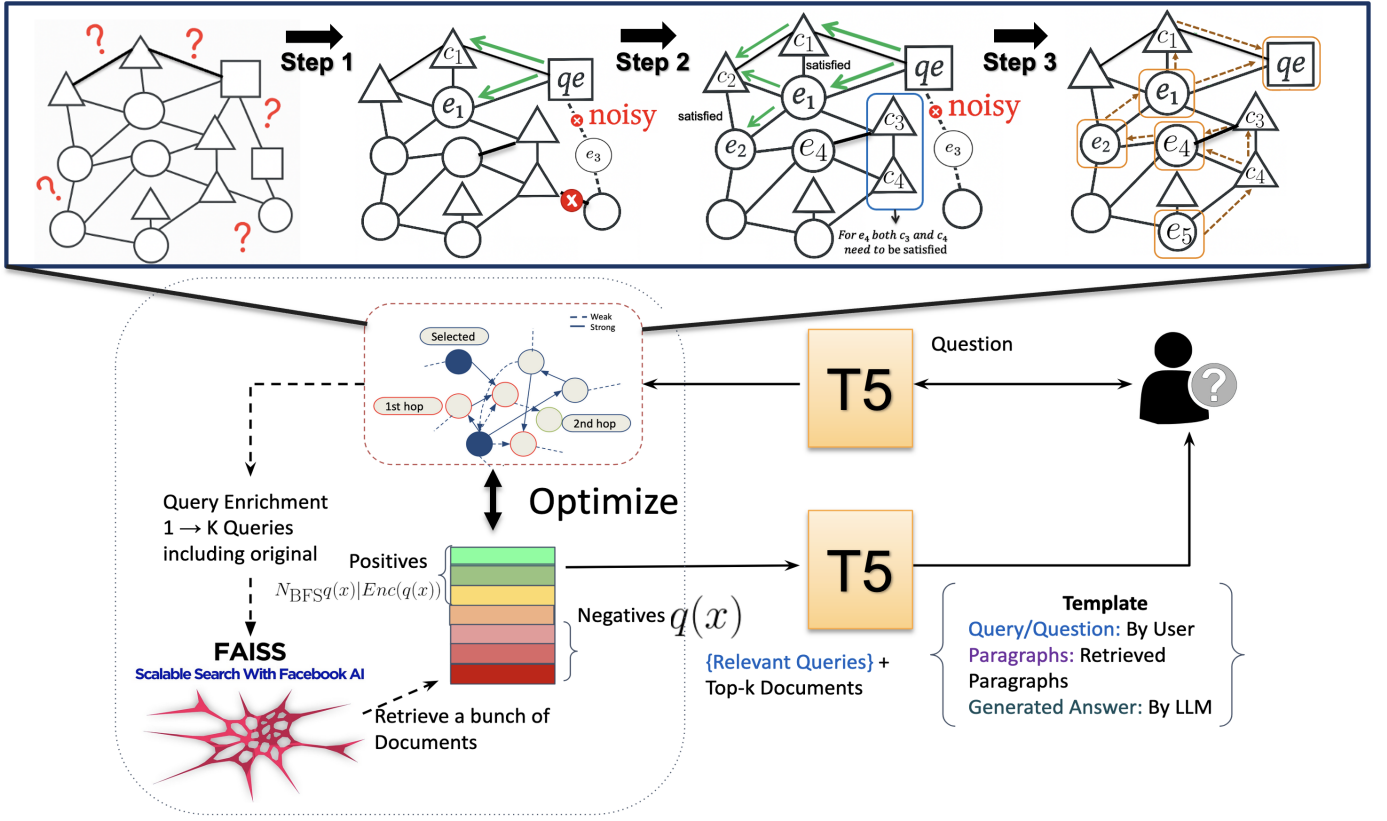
?
?
?
?
?
Step 1
$c_1$
$qe$
$e_1$
noisy
$e_3$
Step 2
$c_1$
$c_2$
satisfied
$qe$
satisfied
$e_1$
noisy
$e_2$
$e_4$
$c_3$
$e_3$
$c_4$
For $e_4$ both $c_3$ and $c_4$ need to be satisfied
Step 3
$c_1$
$qe$
$e_1$
$e_2$
$e_4$
$c_3$
$c_4$
$e_5$

Weak
Strong
Selected
1st hop
2nd hop

Question
T5

Query Enrichment
1 → K Queries
including original

Optimize

Positives
$N_{\text{BFS}}q(x)|Enc(q(x))$
Negatives $q(x)$

T5

FAISS
Scalable Search With Facebook AI

Retrieve a bunch of Documents

{Relevant Queries} +
Top-k Documents

Template
Query/Question: By User
Paragraphs: Retrieved Paragraphs
Generated Answer: By LLM